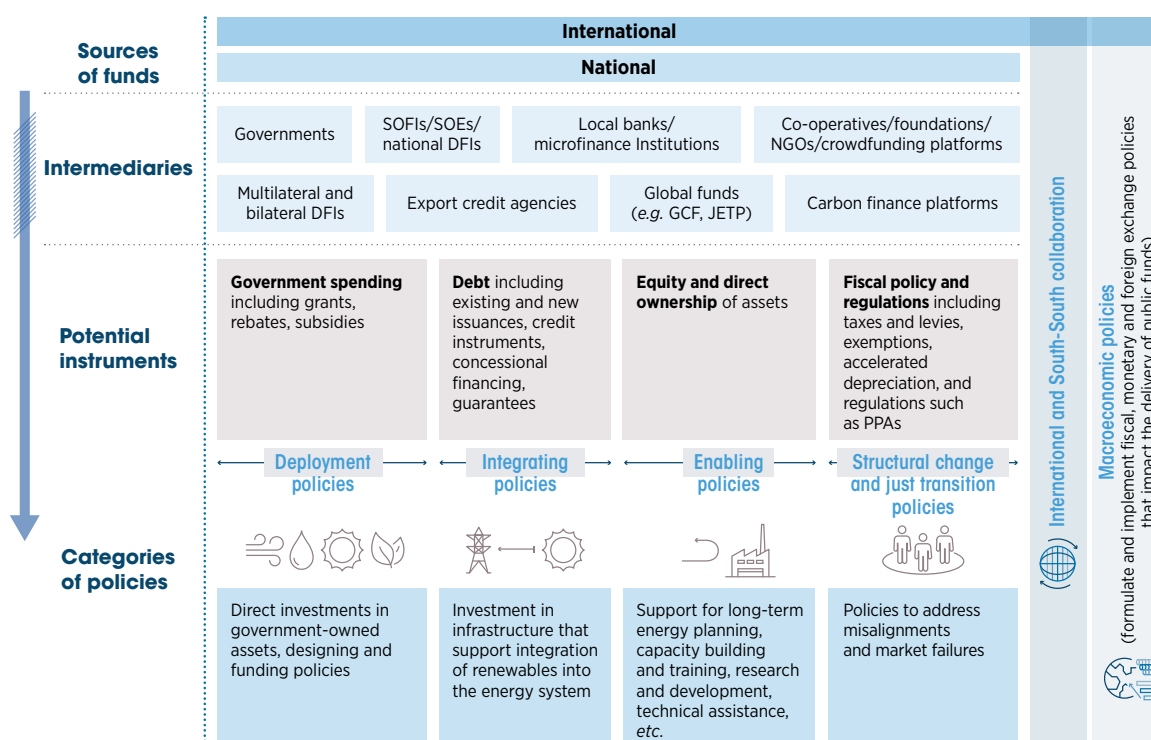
Sources of funds

International

National

Intermediaries

Governments

SOFIs/SOEs/ national DFIs

Local banks/ microfinance Institutions

Co-operatives/foundations/ NGOs/crowdfunding platforms

Multilateral and bilateral DFIs

Export credit agencies

Global funds (*e.g.* GCF, JETP)

Carbon finance platforms

Potential instruments

**Government spending** including grants, rebates, subsidies

**Debt** including existing and new issuances, credit instruments, concessional financing, guarantees

**Equity and direct ownership** of assets

**Fiscal policy and regulations** including taxes and levies, exemptions, accelerated depreciation, and regulations such as PPAs

Deployment policies

Integrating policies

Enabling policies

Structural change and just transition policies

Categories of policies

Direct investments in government-owned assets, designing and funding policies

Investment in infrastructure that support integration of renewables into the energy system

Support for long-term energy planning, capacity building and training, research and development, technical assistance, *etc.*

Policies to address misalignments and market failures

International and South-South collaboration

Macroeconomic policies (formulate and implement fiscal, monetary and foreign exchange policies that impact the delivery of public funds)